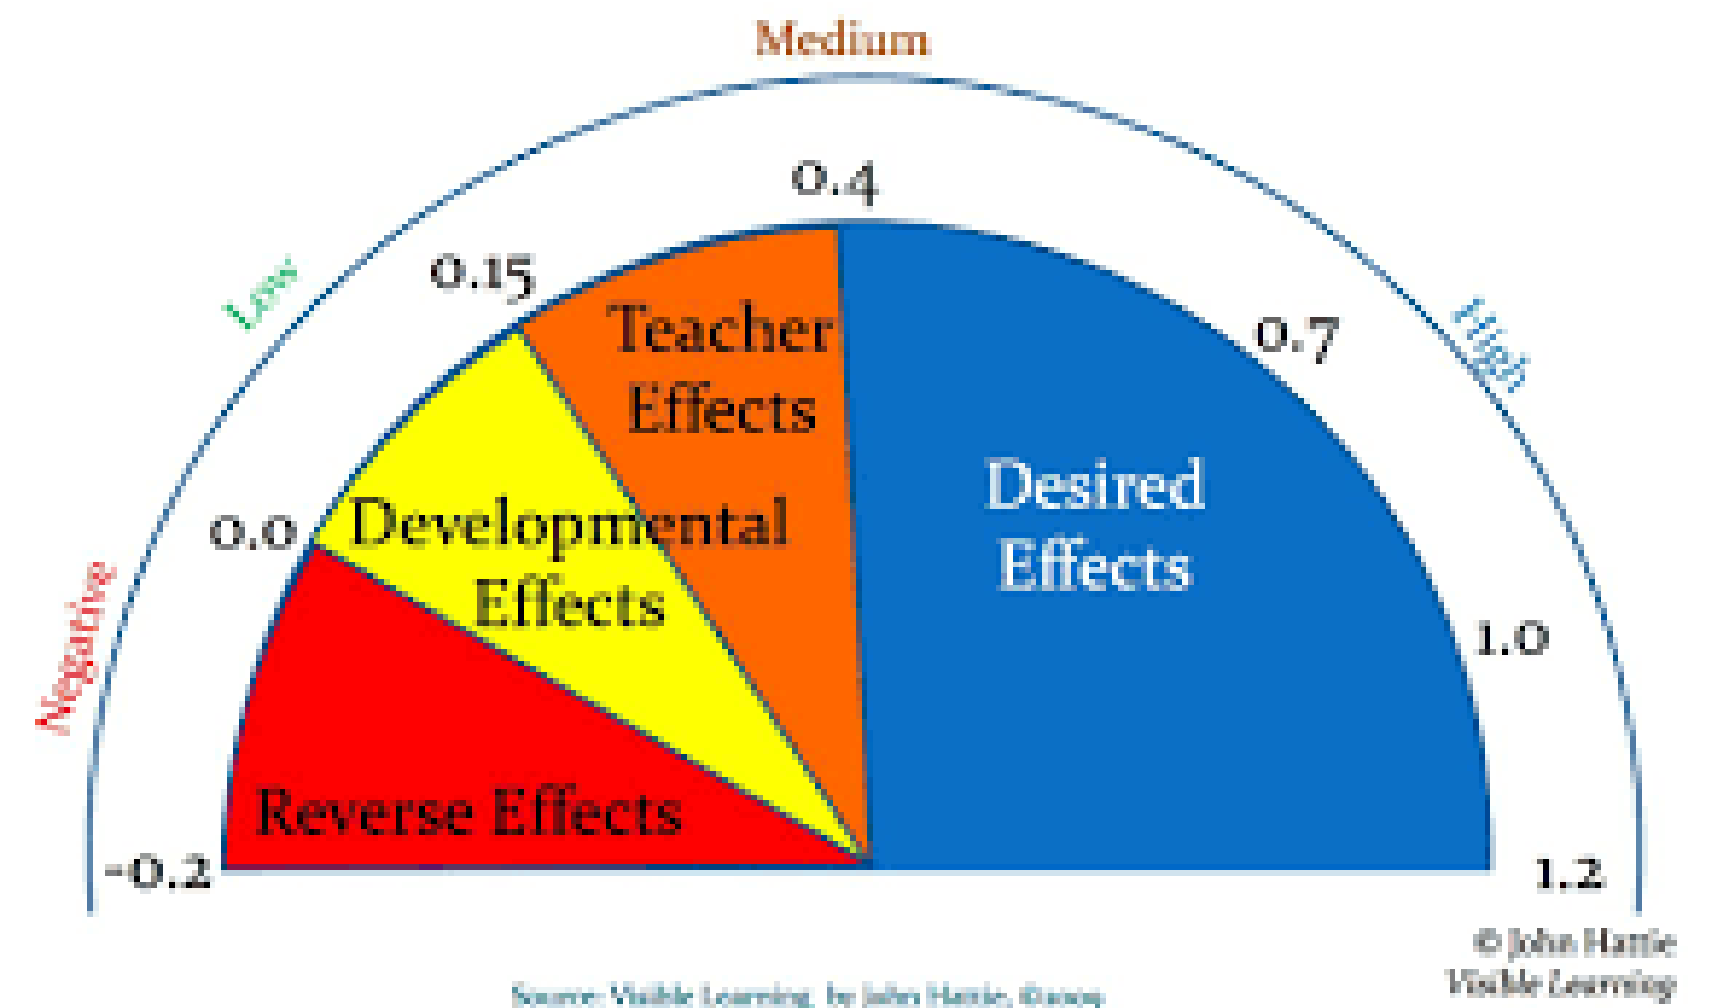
Medium

Low

High

Negative

0.4

0.15

0.7

0.0

1.0

-0.2

1.2

Teacher Effects

Developmental Effects

Desired Effects

Reverse Effects

© John Hattie Visible Learning

Source: Visible Learning, by John Hattie, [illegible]